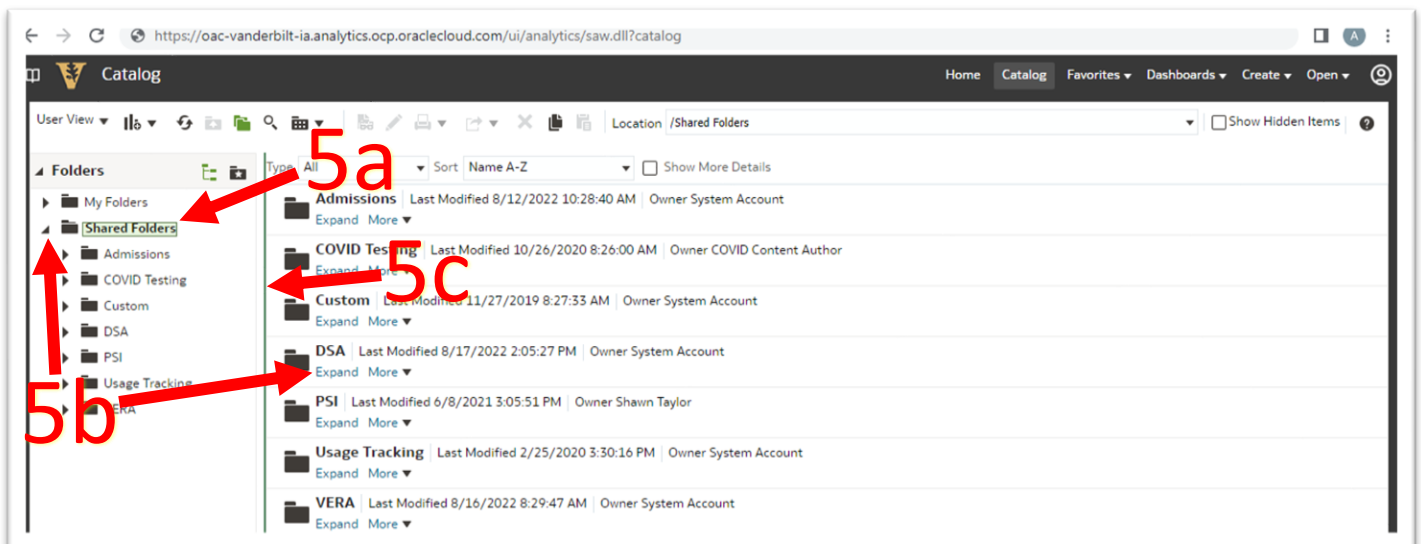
https://oac-vanderbilt-ia.analytics.ocp.oraclecloud.com/ui/analytics/saw.dll?catalog

A

Catalog

Home Catalog Favorites ▾ Dashboards ▾ Create ▾ Open ▾

User View ▾

Location /Shared Folders

Show Hidden Items

Folders

My Folders
Shared Folders
Admissions
COVID Testing
Custom
DSA
PSI
Usage Tracking
VERA

Type All Sort Name A-Z Show More Details

Admissions Last Modified 8/12/2022 10:28:40 AM Owner System Account
Expand More ▾

COVID Testing Last Modified 10/26/2020 8:26:00 AM Owner COVID Content Author
Expand More ▾

Custom Last Modified 11/27/2019 8:27:33 AM Owner System Account
Expand More ▾

DSA Last Modified 8/17/2022 2:05:27 PM Owner System Account
Expand More ▾

PSI Last Modified 6/8/2021 3:05:51 PM Owner Shawn Taylor
Expand More ▾

Usage Tracking Last Modified 2/25/2020 3:30:16 PM Owner System Account
Expand More ▾

VERA Last Modified 8/16/2022 8:29:47 AM Owner System Account
Expand More ▾

5a

5c

5b